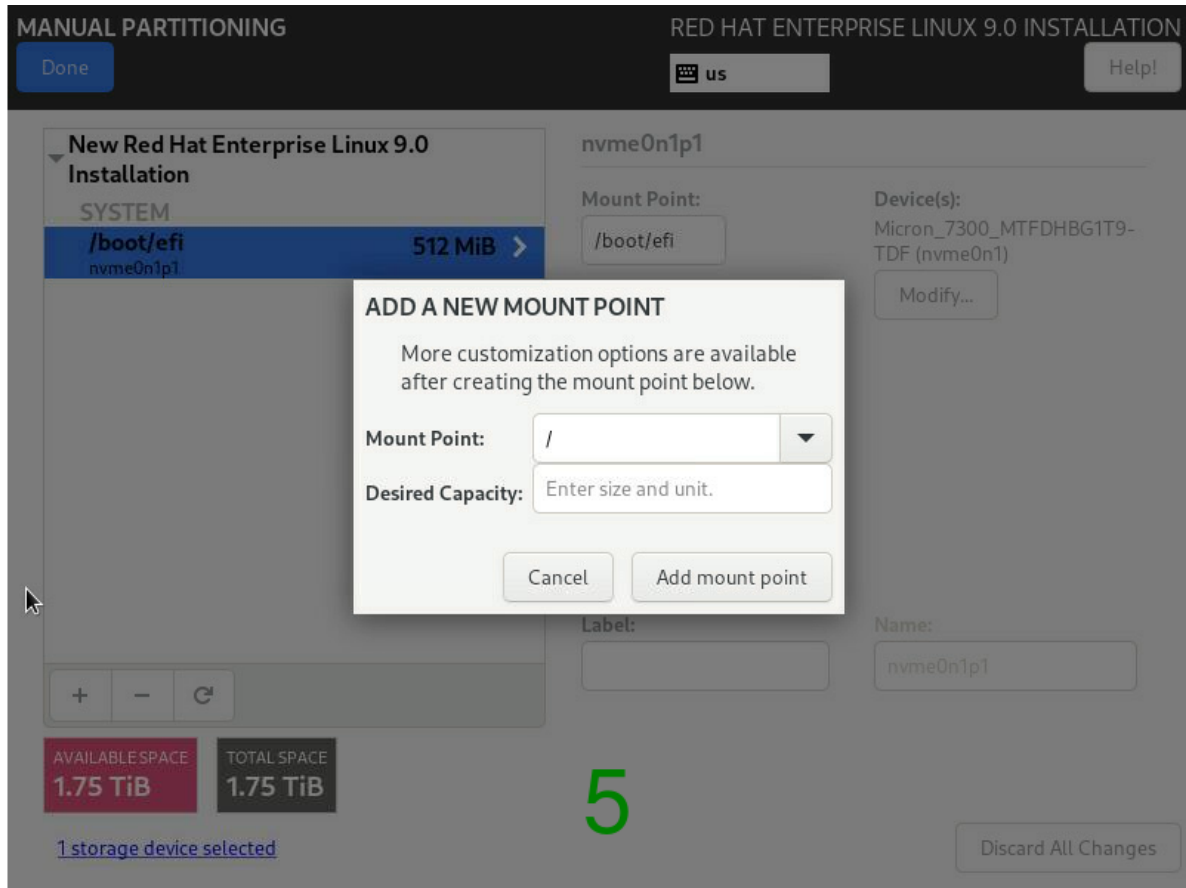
MANUAL PARTITIONING

Done

RED HAT ENTERPRISE LINUX 9.0 INSTALLATION

us

Help!

New Red Hat Enterprise Linux 9.0 Installation

SYSTEM

/boot/efi
nvme0n1p1

512 MiB

nvme0n1p1

Mount Point:

/boot/efi

Device(s):

Micron_7300_MTFDHBG1T9-TDF (nvme0n1)

Modify...

ADD A NEW MOUNT POINT

More customization options are available after creating the mount point below.

Mount Point:

/

Desired Capacity:

Enter size and unit.

Cancel

Add mount point

Label:

Name:

nvme0n1p1

+ − C

AVAILABLE SPACE
1.75 TiB

TOTAL SPACE
1.75 TiB

5

1 storage device selected

Discard All Changes